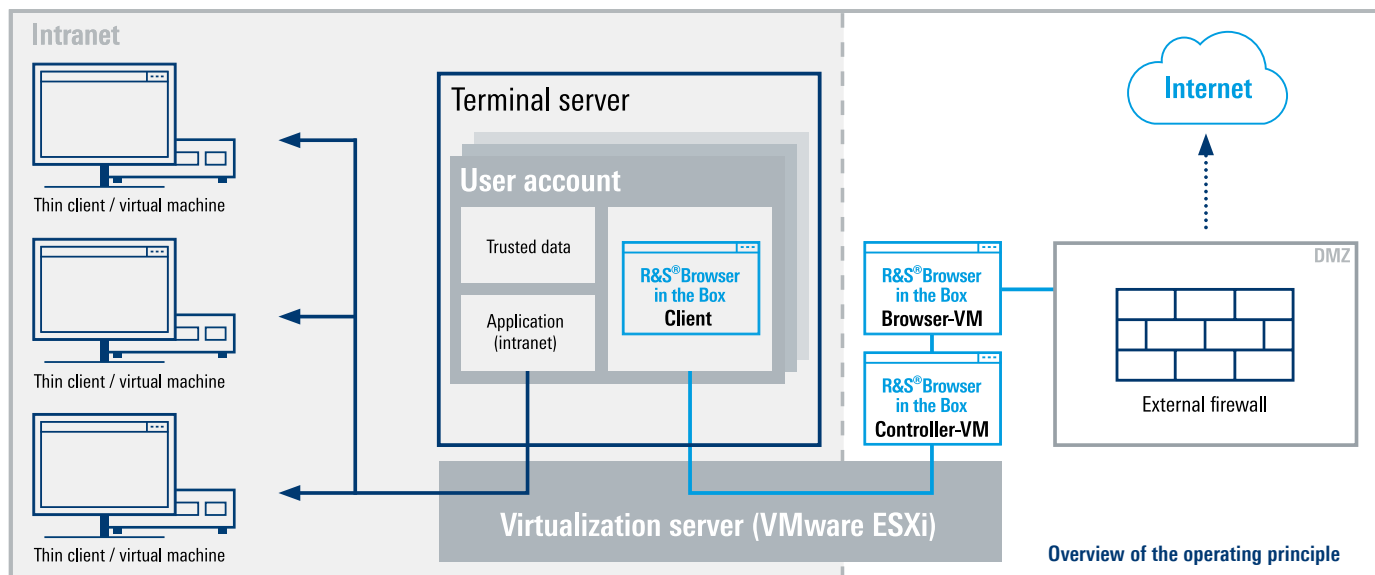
Intranet

Thin client / virtual machine

Thin client / virtual machine

Thin client / virtual machine

Terminal server

User account

Trusted data

Application (intranet)

R&S®Browser in the Box Client

R&S®Browser in the Box Browser-VM

R&S®Browser in the Box Controller-VM

Internet

DMZ

External firewall

Virtualization server (VMware ESXi)

Overview of the operating principle